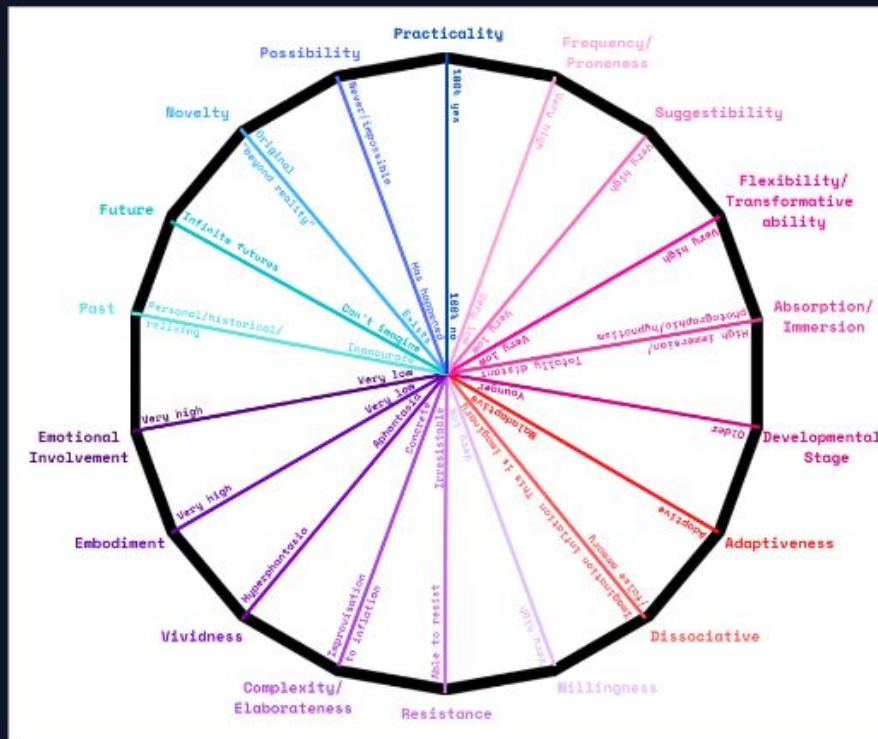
Practicality

Possibility

Frequency/ Proneness

Novelty

Suggestibility

Flexibility/ Transformative ability

Future

Absorption/ Immersion

Past

Emotional Involvement

Developmental Stage

Embodiment

Adaptiveness

Vividness

Dissociative

Complexity/ Elaborateness

Resistance

Willingness

100% yes

100% no

Never/impossible

Has happened

Original

"Beyond reality"

Exists

Infinite futures

Can't imagine

Personal/historical/ reliving

Inaccurate

Very high

Very low

Very high

Very low

Very high

Very low

Very high

Very low

Very high

Totally distant

Photographic/hypnotism

High immersion/

Younger

Older

Maladaptive

Adaptive

This is imaginary

Imagination inflation

/false memory

Very high

Not high

Irresistable

Able to resist

Concrete

Improvisation to inflation

Aphantasia

Hyperphantasia

Very high

Very low